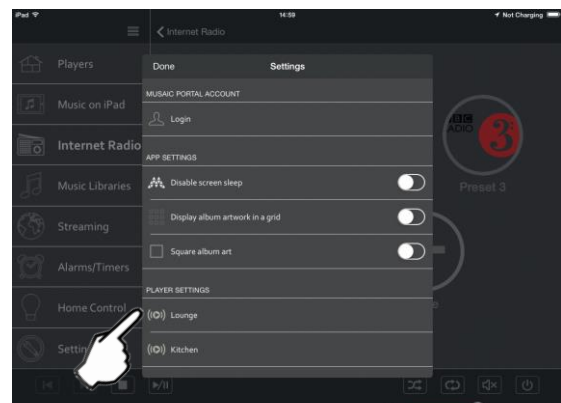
iPad
14:59
Not Charging

Internet Radio

Players
Music on iPad
Internet Radio
Music Libraries
Streaming
Alarms/Timers
Home Control
Setti

Done
Settings

MUSAIC PORTAL ACCOUNT
Login

APP SETTINGS
Disable screen sleep
Display album artwork in a grid
Square album art

PLAYER SETTINGS
Lounge
Kitchen

BBC
RADIO
3
Preset 3